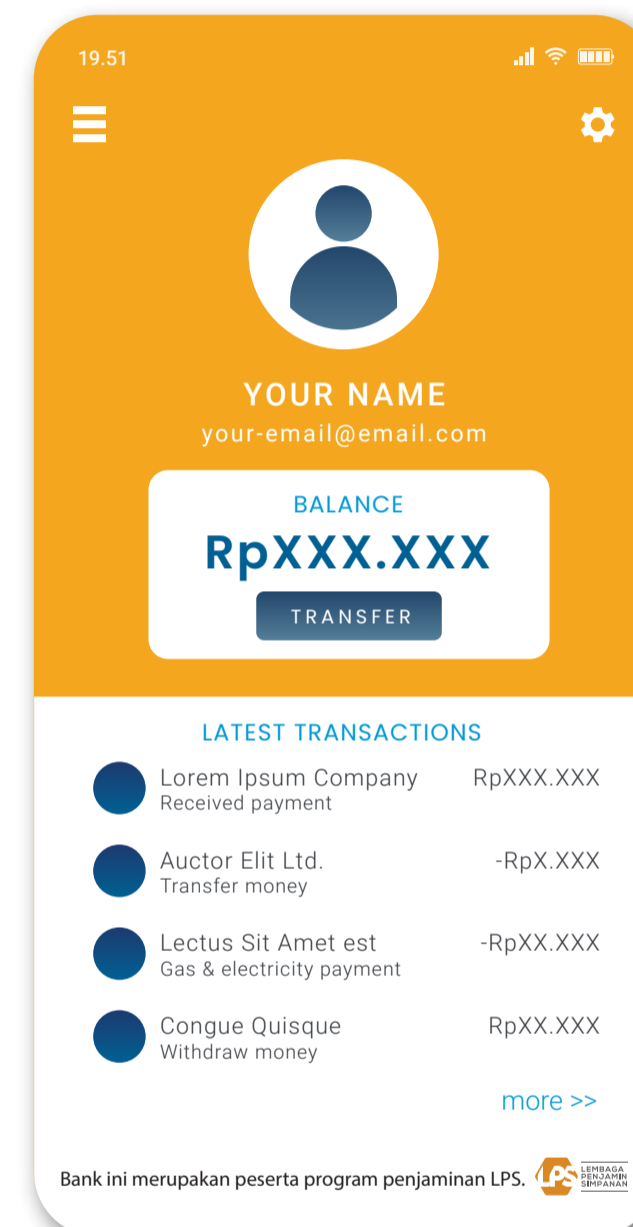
19.51

YOUR NAME
your-email@email.com

BALANCE
RpXXX.XXX
TRANSFER

LATEST TRANSACTIONS

Lorem Ipsum Company
Received payment
RpXXX.XXX

Auctor Elit Ltd.
Transfer money
-RpX.XXX

Lectus Sit Amet est
Gas & electricity payment
-RpXX.XXX

Congue Quisque
Withdraw money
RpXX.XXX

more >>

Bank ini merupakan peserta program penjaminan LPS. LPS LEMBAGA PENJAMIN SIMPANAN